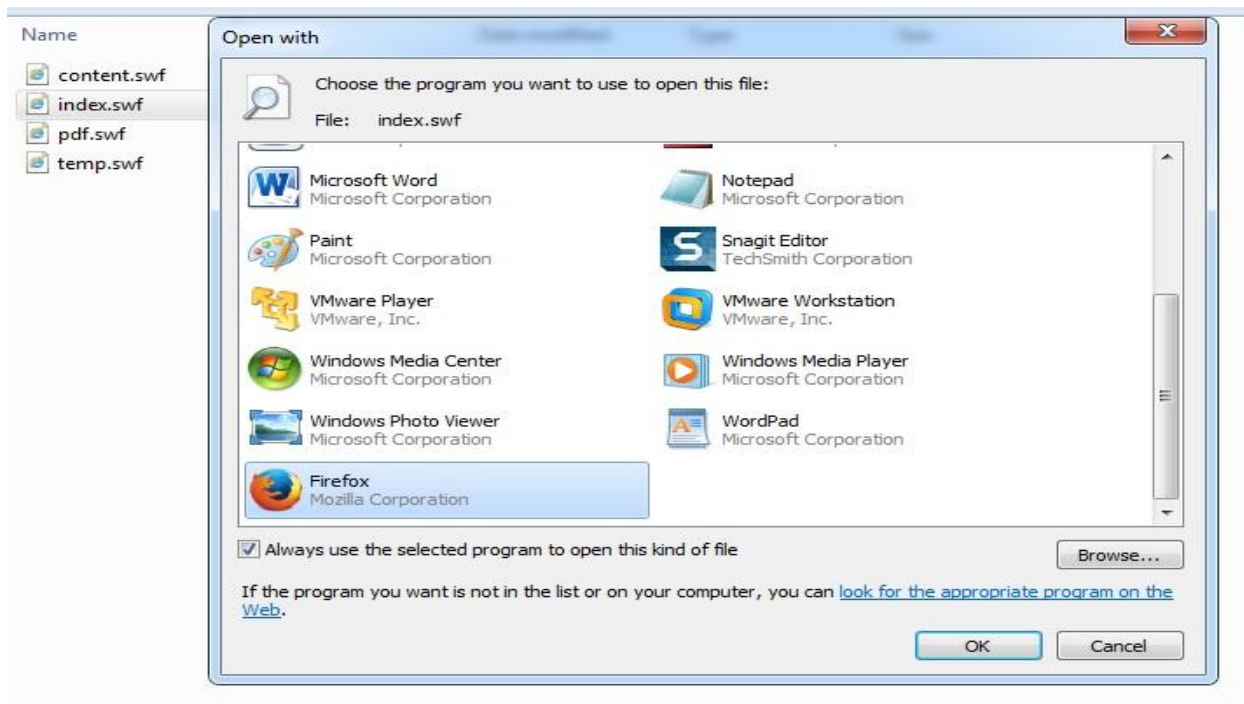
Name

content.swf
index.swf
pdf.swf
temp.swf

Open with

Choose the program you want to use to open this file:

File: index.swf

Microsoft Word
Microsoft Corporation

Notepad
Microsoft Corporation

Paint
Microsoft Corporation

Snagit Editor
TechSmith Corporation

VMware Player
VMware, Inc.

VMware Workstation
VMware, Inc.

Windows Media Center
Microsoft Corporation

Windows Media Player
Microsoft Corporation

Windows Photo Viewer
Microsoft Corporation

WordPad
Microsoft Corporation

Firefox
Mozilla Corporation

Always use the selected program to open this kind of file

Browse...

If the program you want is not in the list or on your computer, you can look for the appropriate program on the Web.

OK

Cancel